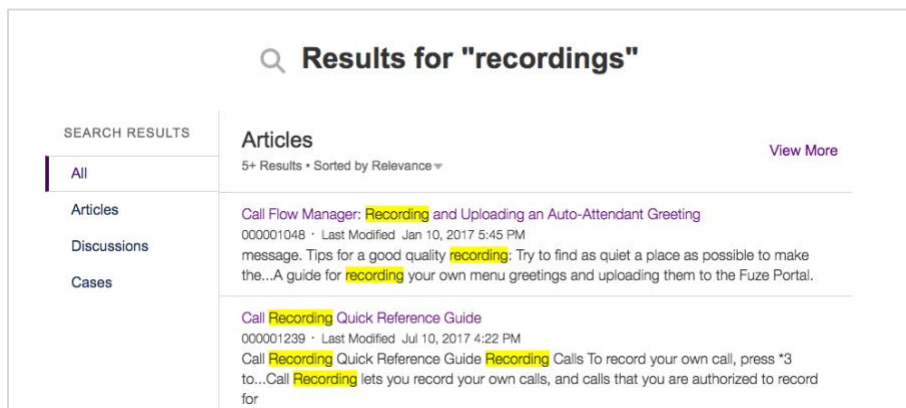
Results for "recordings"

SEARCH RESULTS

All

Articles

Discussions

Cases

Articles

5+ Results • Sorted by Relevance

View More

Call Flow Manager: Recording and Uploading an Auto-Attendant Greeting

000001048 · Last Modified Jan 10, 2017 5:45 PM

message. Tips for a good quality recording: Try to find as quiet a place as possible to make the...A guide for recording your own menu greetings and uploading them to the Fuze Portal.

Call Recording Quick Reference Guide

000001239 · Last Modified Jul 10, 2017 4:22 PM

Call Recording Quick Reference Guide Recording Calls To record your own call, press *3 to...Call Recording lets you record your own calls, and calls that you are authorized to record for